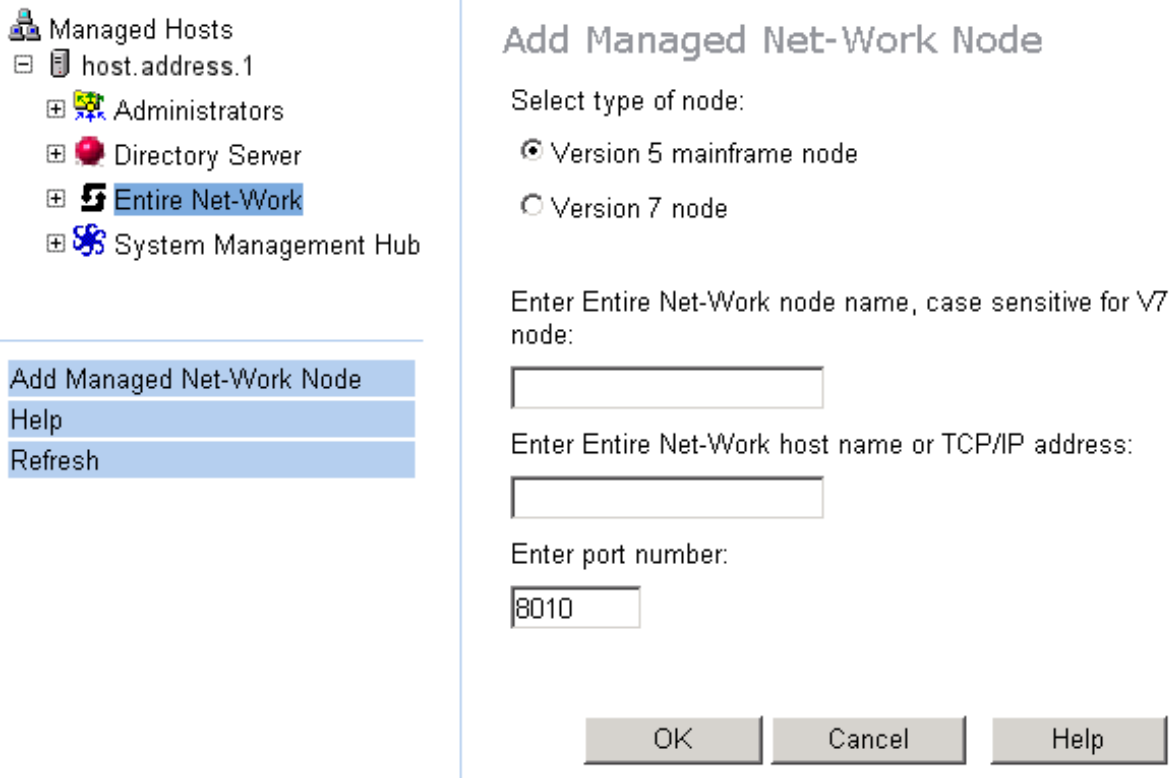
Managed Hosts
host.address.1
Administrators
Directory Server
Entire Net-Work
System Management Hub

Add Managed Net-Work Node
Help
Refresh

Add Managed Net-Work Node

Select type of node:

Version 5 mainframe node

Version 7 node

Enter Entire Net-Work node name, case sensitive for V7 node:

Enter Entire Net-Work host name or TCP/IP address:

Enter port number:

8010

OK
Cancel
Help